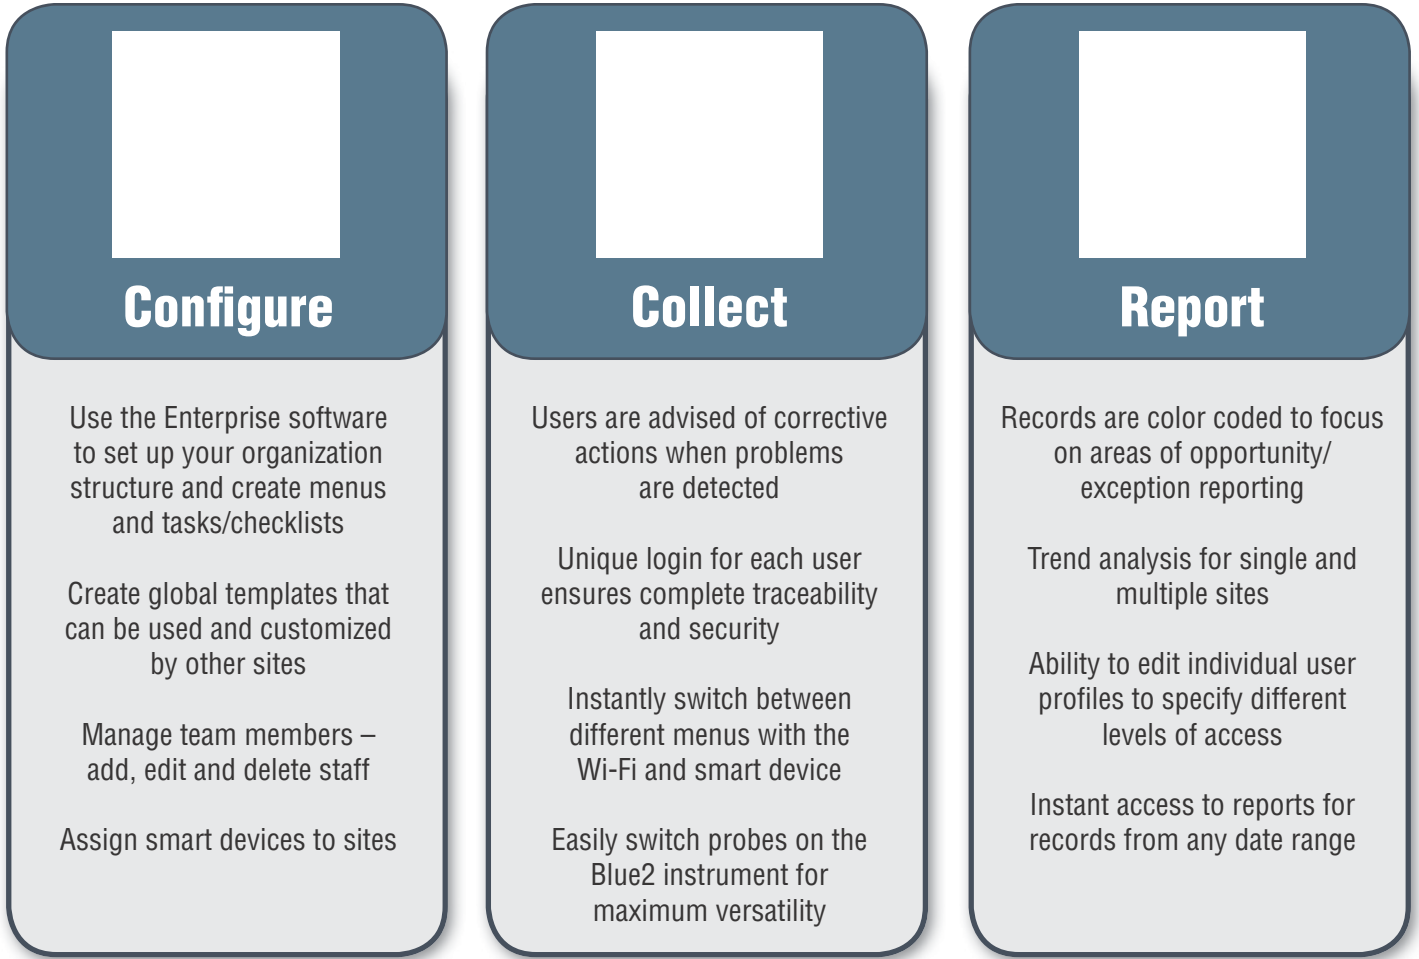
Configure

Use the Enterprise software to set up your organization structure and create menus and tasks/checklists

Create global templates that can be used and customized by other sites

Manage team members – add, edit and delete staff

Assign smart devices to sites

Collect

Users are advised of corrective actions when problems are detected

Unique login for each user ensures complete traceability and security

Instantly switch between different menus with the Wi-Fi and smart device

Easily switch probes on the Blue2 instrument for maximum versatility

Report

Records are color coded to focus on areas of opportunity/ exception reporting

Trend analysis for single and multiple sites

Ability to edit individual user profiles to specify different levels of access

Instant access to reports for records from any date range